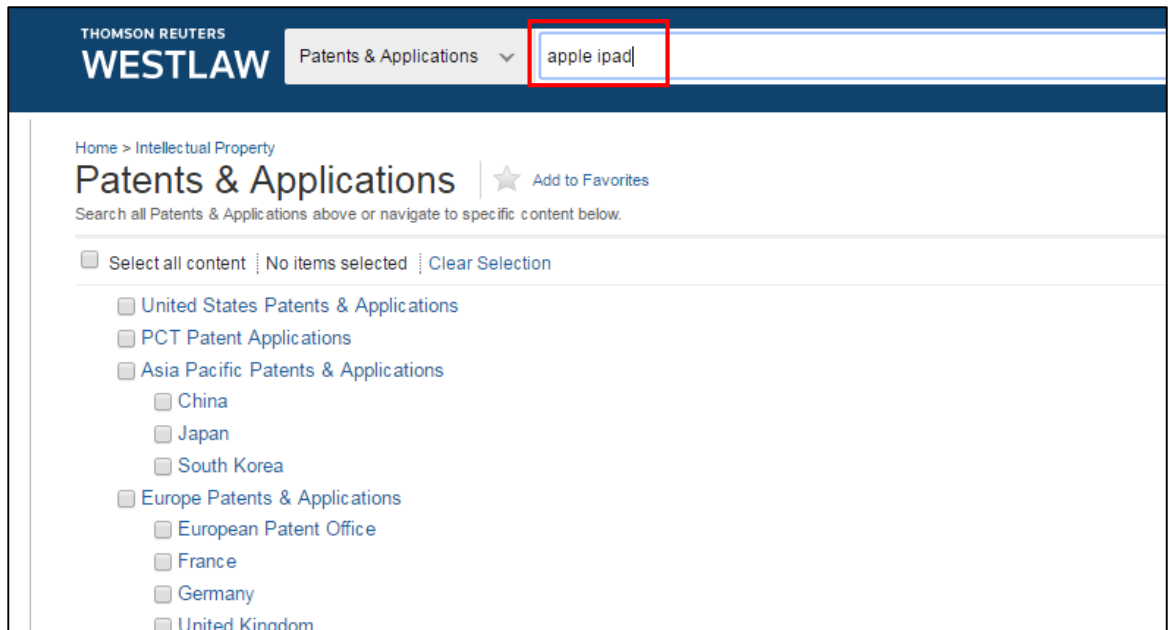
THOMSON REUTERS
WESTLAW

Patents & Applications

apple ipad

Home > Intellectual Property

Patents & Applications

Add to Favorites

Search all Patents & Applications above or navigate to specific content below.

Select all content | No items selected | Clear Selection

United States Patents & Applications

PCT Patent Applications

Asia Pacific Patents & Applications

China

Japan

South Korea

Europe Patents & Applications

European Patent Office

France

Germany

United Kingdom